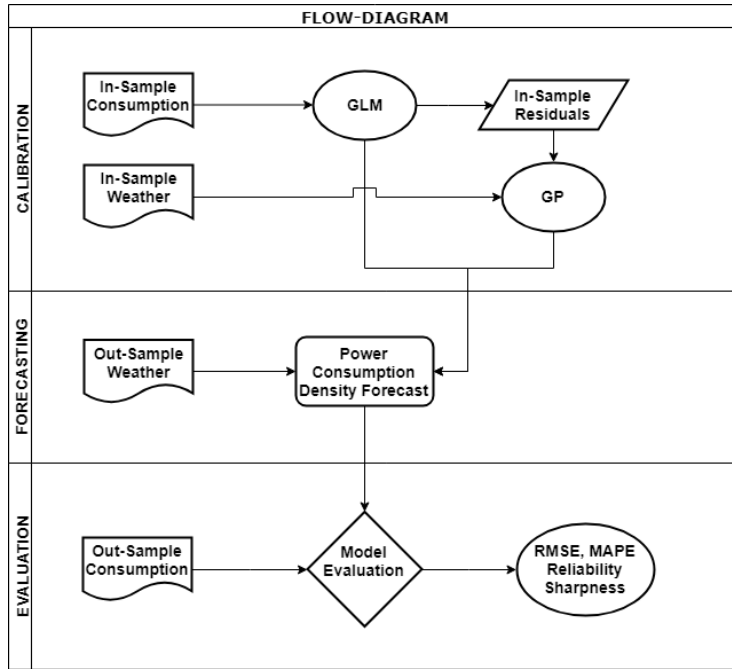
FLOW-DIAGRAM

CALIBRATION

In-Sample Consumption

GLM

In-Sample Residuals

In-Sample Weather

GP

FORECASTING

Out-Sample Weather

Power Consumption Density Forecast

EVALUATION

Out-Sample Consumption

Model Evaluation

RMSE, MAPE Reliability Sharpness